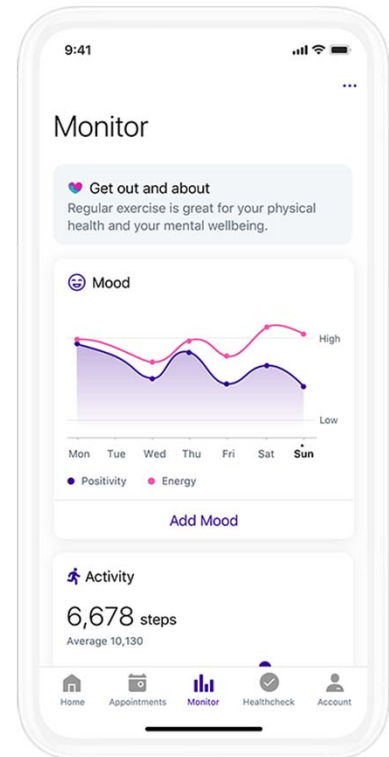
9:41

...

Monitor

Get out and about
Regular exercise is great for your physical health and your mental wellbeing.

Mood

High

Low

Mon Tue Wed Thu Fri Sat Sun

Positivity Energy

Add Mood

Activity

6,678 steps
Average 10,130

Home Appointments Monitor Healthcheck Account